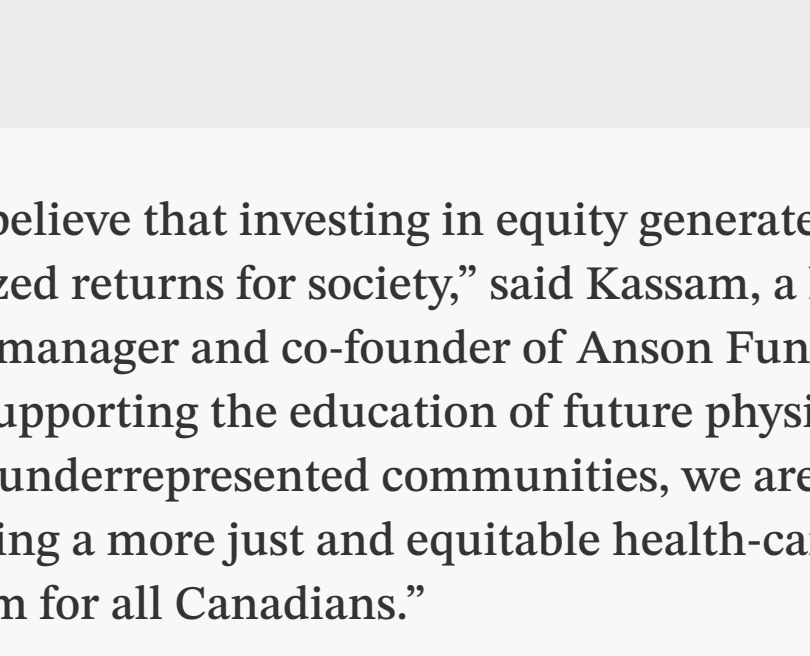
believe that investing in equity generate zed returns for society," said Kassam, a manager and co-founder of Anson Fun upporting the education of future physi underrepresented communities, we are ing a more just and equitable health-ca m for all Canadians."